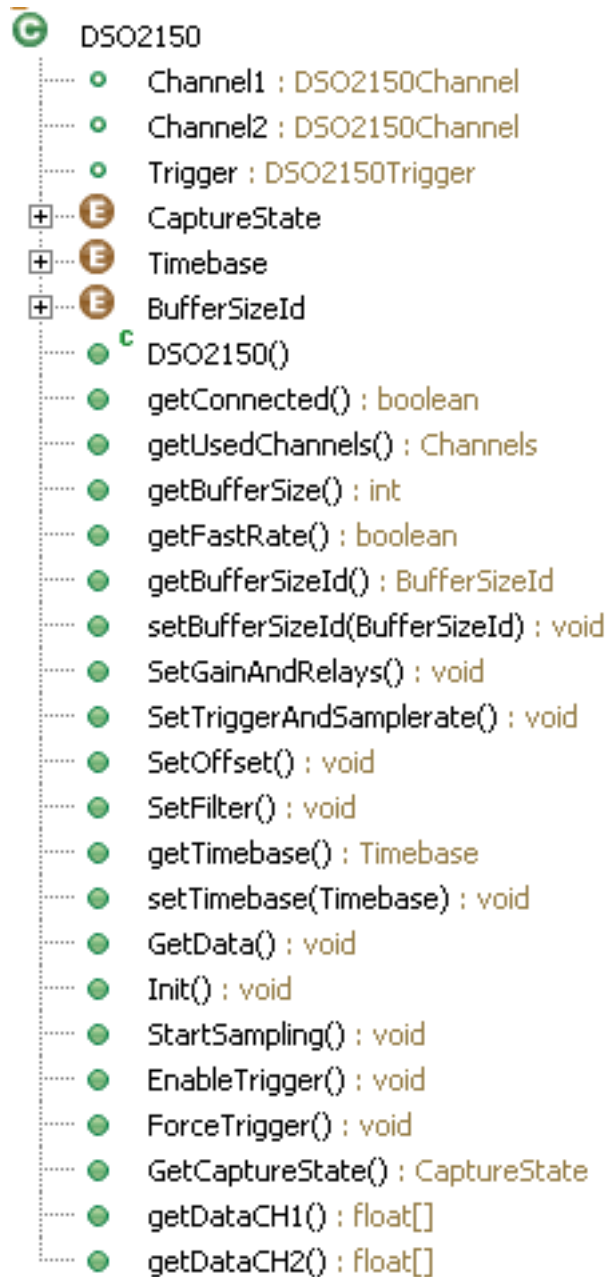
DSO2150
Channel1 : DSO2150Channel
Channel2 : DSO2150Channel
Trigger : DSO2150Trigger
CaptureState
Timebase
BufferSizeId
DSO2150()
getConnected() : boolean
getUsedChannels() : Channels
getBufferSize() : int
getFastRate() : boolean
getBufferSizeId() : BufferSizeId
setBufferSizeId(BufferSizeId) : void
SetGainAndRelays() : void
SetTriggerAndSamplerate() : void
SetOffset() : void
SetFilter() : void
getTimebase() : Timebase
setTimebase(Timebase) : void
GetData() : void
Init() : void
StartSampling() : void
EnableTrigger() : void
ForceTrigger() : void
GetCaptureState() : CaptureState
getDataCH1() : float[]
getDataCH2() : float[]